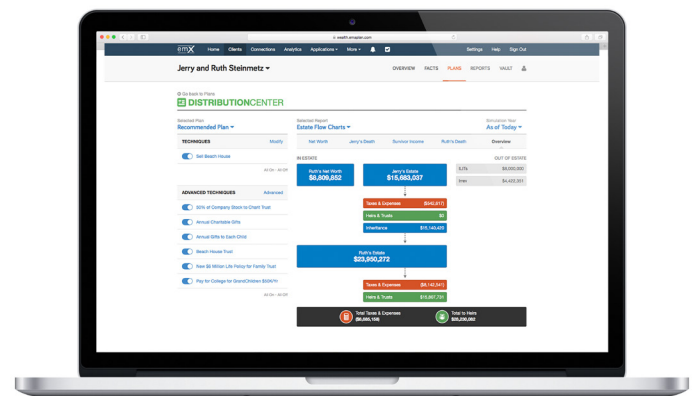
wealth.emoney.com

emX Home Clients Connections Analytics Applications More Settings Help Sign Out

Jerry and Ruth Steinmetz

OVERVIEW FACTS PLANS REPORTS VAULT

Go back to Plans

DISTRIBUTIONCENTER

Selected Plan
Recommended Plan

Selected Report
Estate Flow Charts

Simulation Year
As of Today

TECHNIQUES Modify

Sell Beach House

ADVANCED TECHNIQUES Advanced

50% of Company Stock to Chari Trust

Annual Charitable Gifts

Annual Gifts to Each Child

Beach House Trust

New $8 Million Life Policy for Family Trust

Pay for College for GrandChildren $60K/Yr

Net Worth Jerry's Death Survivor Income Ruth's Death Overview

IN ESTATE

OUT OF ESTATE

Ruth's Net Worth
$8,809,652

Jerry's Estate
$15,683,037

ILITs $8,000,000

Irrev $4,423,951

Taxes & Expenses $542,617

Heirs & Trusts $0

Inheritance $15,140,420

Ruth's Estate
$23,950,272

Taxes & Expenses $6,142,541

Heirs & Trusts $16,807,731

Total Taxes & Expenses
$6,685,158

Total to Heirs
$29,235,682